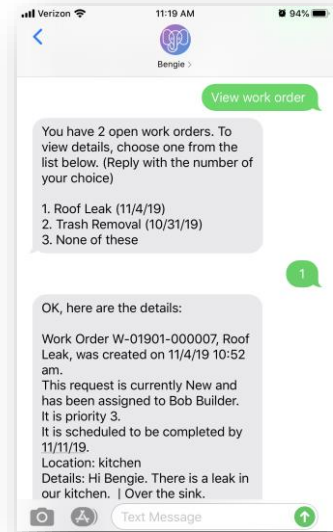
Verizon 11:19 AM 94%

Bengie >

View work order

You have 2 open work orders. To view details, choose one from the list below. (Reply with the number of your choice)

1. Roof Leak (11/4/19)
2. Trash Removal (10/31/19)
3. None of these

1

OK, here are the details:

Work Order W-01901-000007, Roof Leak, was created on 11/4/19 10:52 am.
This request is currently New and has been assigned to Bob Builder.
It is priority 3.
It is scheduled to be completed by 11/11/19.
Location: kitchen
Details: Hi Bengie. There is a leak in our kitchen. | Over the sink.

Text Message